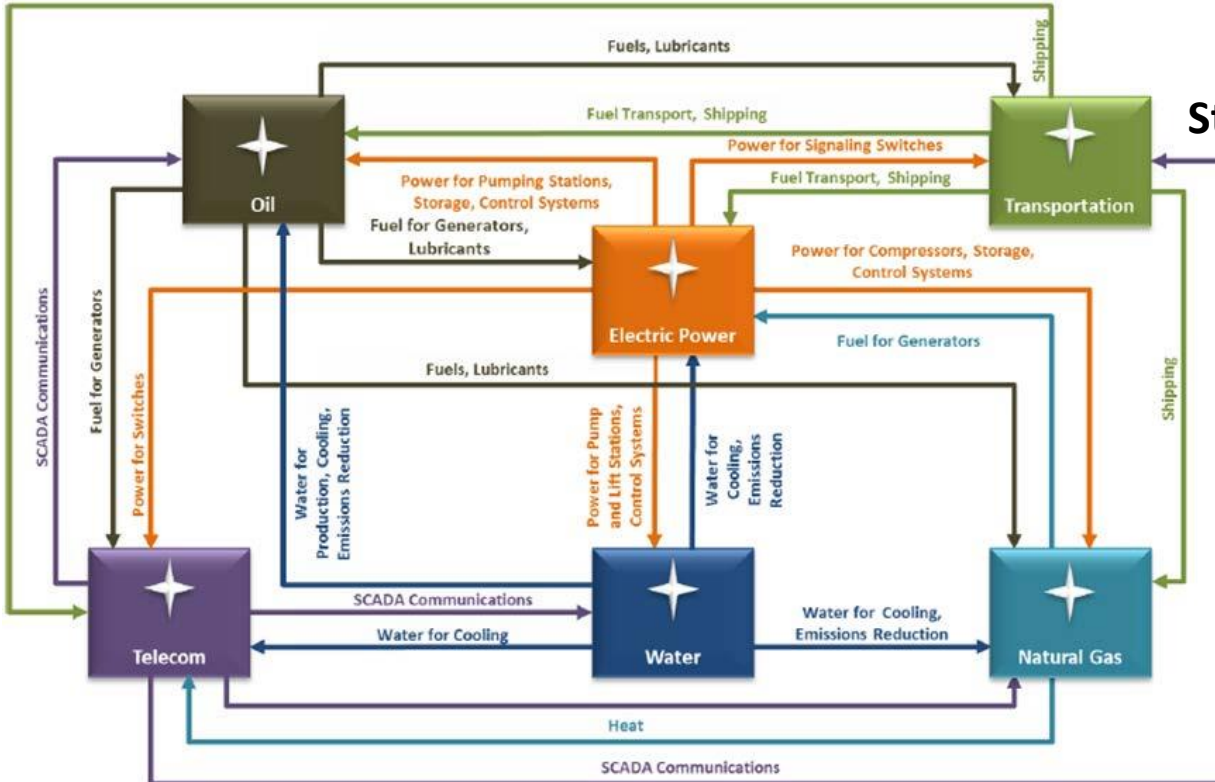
Fuels, Lubricants

Shipping

Fuel Transport, Shipping

St

Oil

Power for Pumping Stations, Storage, Control Systems

Power for Signaling Switches

Fuel Transport, Shipping

Transportation

Fuel for Generators, Lubricants

Power for Compressors, Storage, Control Systems

Electric Power

Fuel for Generators

Fuels, Lubricants

SCADA Communications

Fuel for Generators

Power for Switches

Water for Production, Cooling, Emissions Reduction

Power for Pump and Lift Stations, Control Systems

Water for Cooling, Emissions Reduction

Shipping

Telecom

SCADA Communications

Water for Cooling

Water

Water for Cooling, Emissions Reduction

Natural Gas

Heat

SCADA Communications